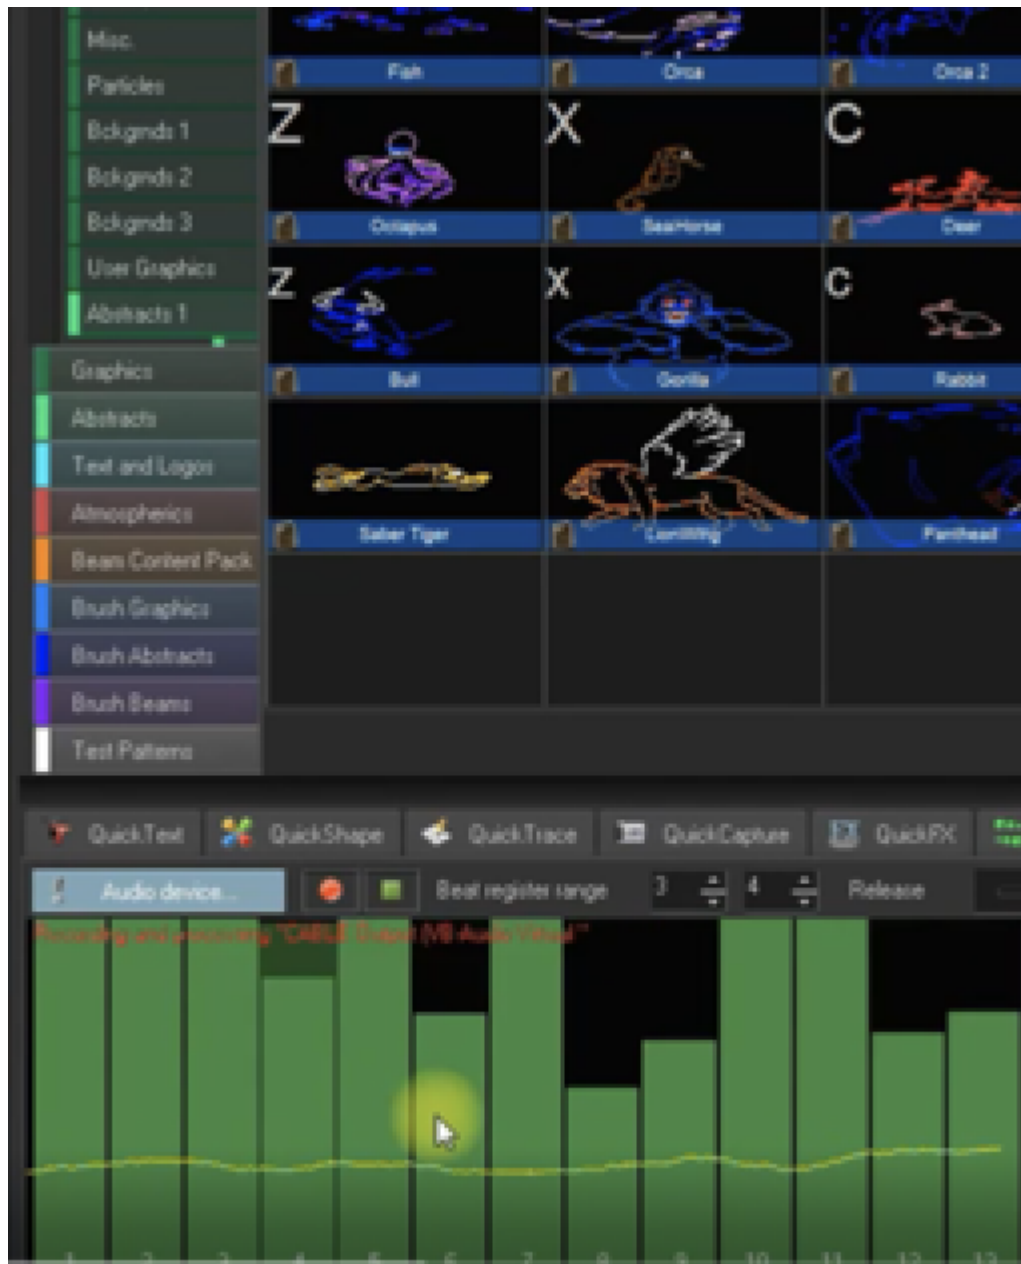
Misc.
Particles
Bckgnds 1
Bckgnds 2
Bckgnds 3
User Graphics
Abstracts 1
Graphics
Abstracts
Text and Logos
Atmospherics
Beam Content Pack
Brush Graphics
Brush Abstracts
Brush Beams
Test Patterns

Fish
Orca
Orca 2
Z
X
C
Octopus
SeaHorse
Deer
Z
X
C
Bull
Gorilla
Rabbit
Saber Tiger
LionWing
Panthead

QuickText
QuickShape
QuickTrace
QuickCapture
QuickFX

Audio device...
Beat register range
3
4
Release

Recording and processing "CABLE Output (VB-Audio Virtual"

1
2
3
4
5
6
7
8
9
10
11
12
13